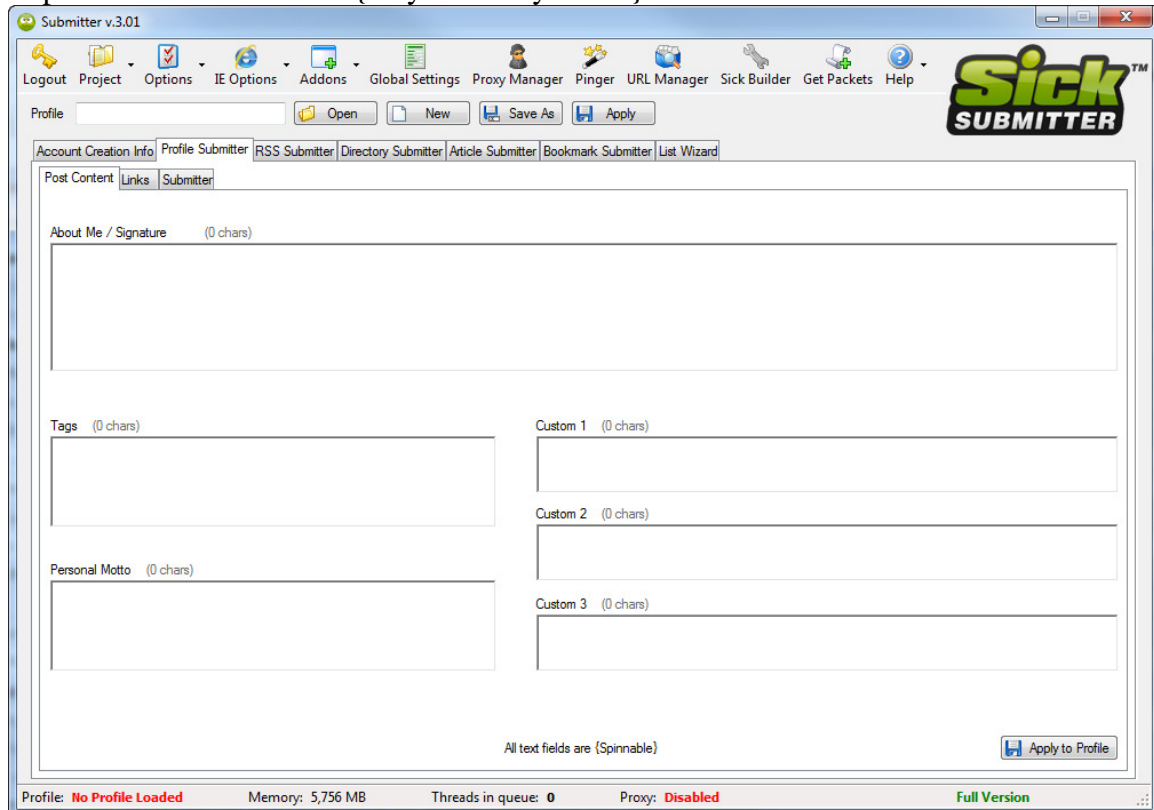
Submitter v.3.01

Logout Project Options IE Options Addons Global Settings Proxy Manager Pinger URL Manager Sick Builder Get Packets Help

Sick SUBMITTER ™

Profile Open New Save As Apply

Account Creation Info | Profile Submitter | RSS Submitter | Directory Submitter | Article Submitter | Bookmark Submitter | List Wizard

Post Content | Links | Submitter

About Me / Signature (0 chars)

Tags (0 chars)

Custom 1 (0 chars)

Custom 2 (0 chars)

Personal Motto (0 chars)

Custom 3 (0 chars)

All text fields are {Spinnable}

Apply to Profile

Profile: No Profile Loaded Memory: 5,756 MB Threads in queue: 0 Proxy: Disabled Full Version